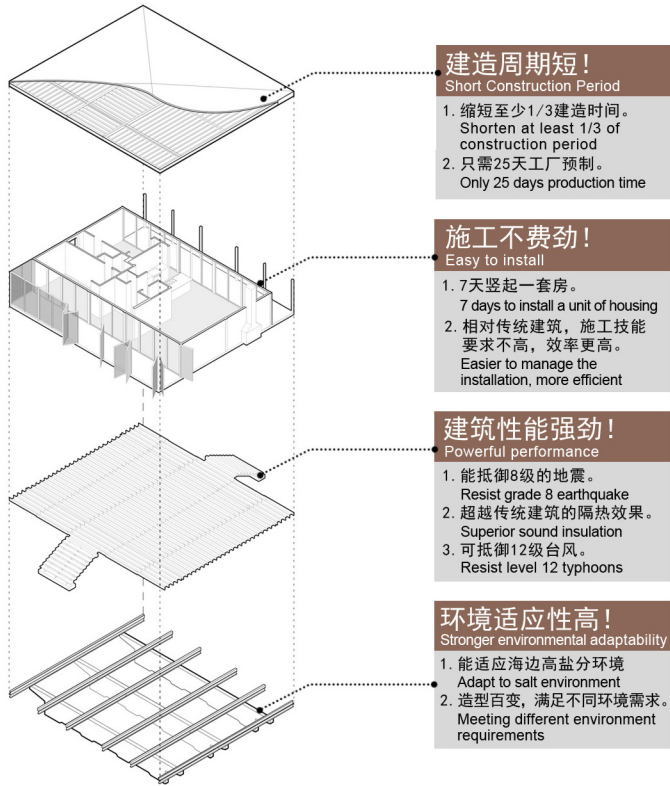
建造周期短！
Short Construction Period

1. 缩短至少1/3建造时间。
Shorten at least 1/3 of construction period
2. 只需25天工厂预制。
Only 25 days production time

施工不费劲！
Easy to install

1. 7天竖起一套房。
7 days to install a unit of housing
2. 相对传统建筑，施工技能要求不高，效率更高。
Easier to manage the installation, more efficient

建筑性能强劲！
Powerful performance

1. 能抵御8级的地震。
Resist grade 8 earthquake
2. 超越传统建筑的隔热效果。
Superior sound insulation
3. 可抵御12级台风。
Resist level 12 typhoons

环境适应性高！
Stronger environmental adaptability

1. 能适应海边高盐分环境
Adapt to salt environment
2. 造型百变，满足不同环境需求。
Meeting different environment requirements